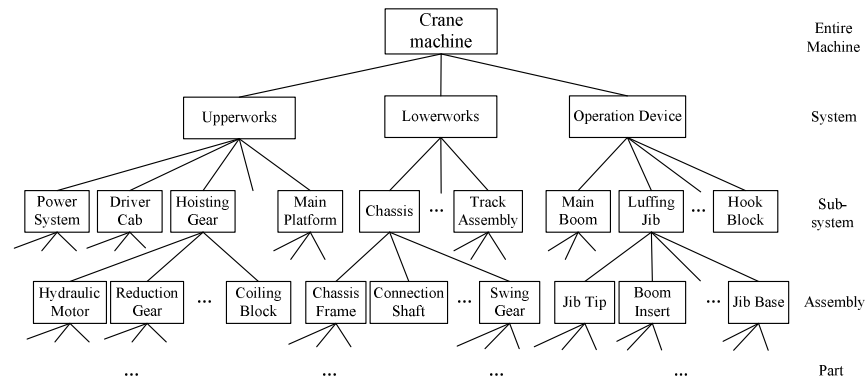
Crane machine

Entire Machine

Upperworks

Lowerworks

Operation Device

System

Power System

Driver Cab

Hoisting Gear

Main Platform

Chassis

...

Track Assembly

Main Boom

Luffing Jib

...

Hook Block

Sub-system

Hydraulic Motor

Reduction Gear

...

Coiling Block

Chassis Frame

Connection Shaft

...

Swing Gear

Jib Tip

Boom Insert

...

Jib Base

Assembly

...

...

...

...

Part